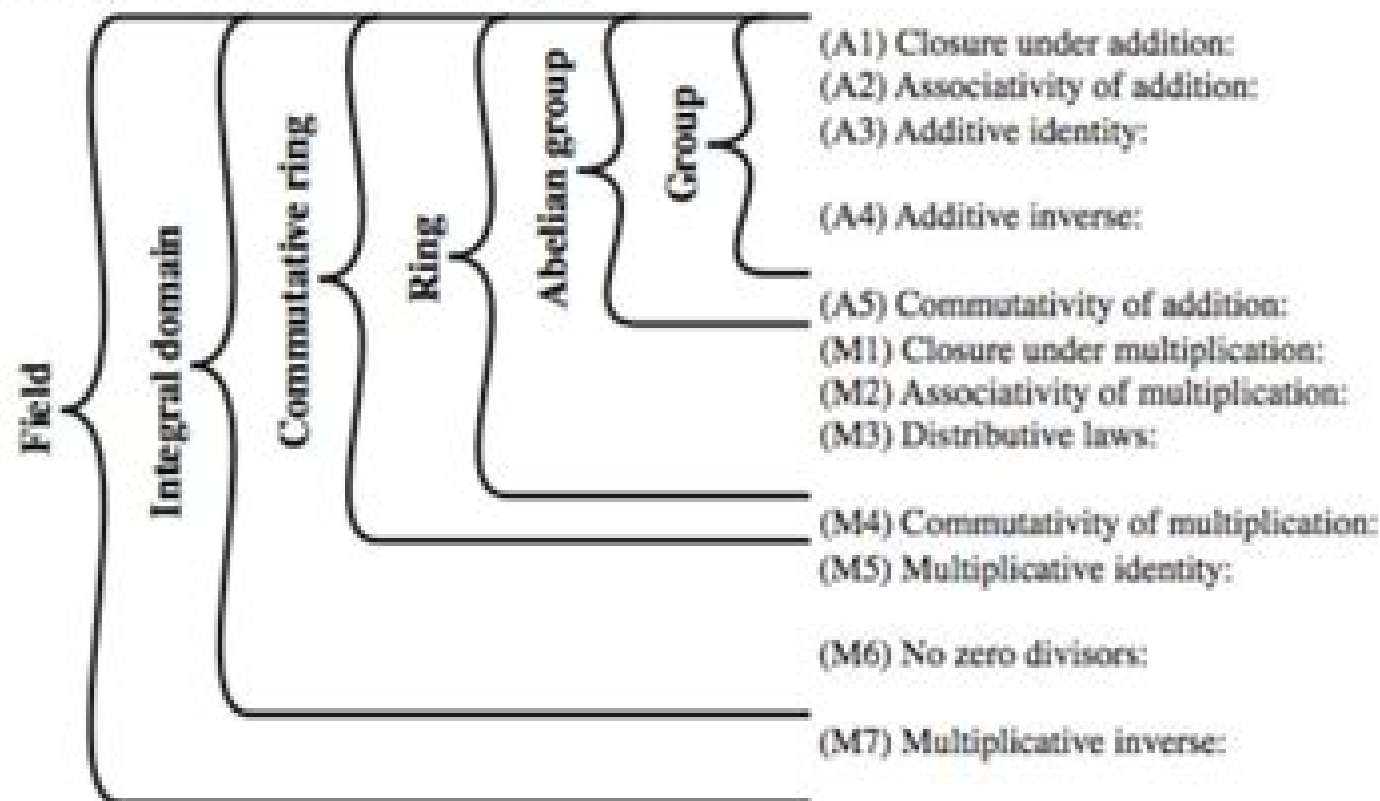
Field
Integral domain
Commutative ring
Ring
Abelian group
Group

(A1) Closure under addition:
(A2) Associativity of addition:
(A3) Additive identity:

(A4) Additive inverse:

(A5) Commutativity of addition:
(M1) Closure under multiplication:
(M2) Associativity of multiplication:
(M3) Distributive laws:

(M4) Commutativity of multiplication:
(M5) Multiplicative identity:

(M6) No zero divisors:

(M7) Multiplicative inverse: